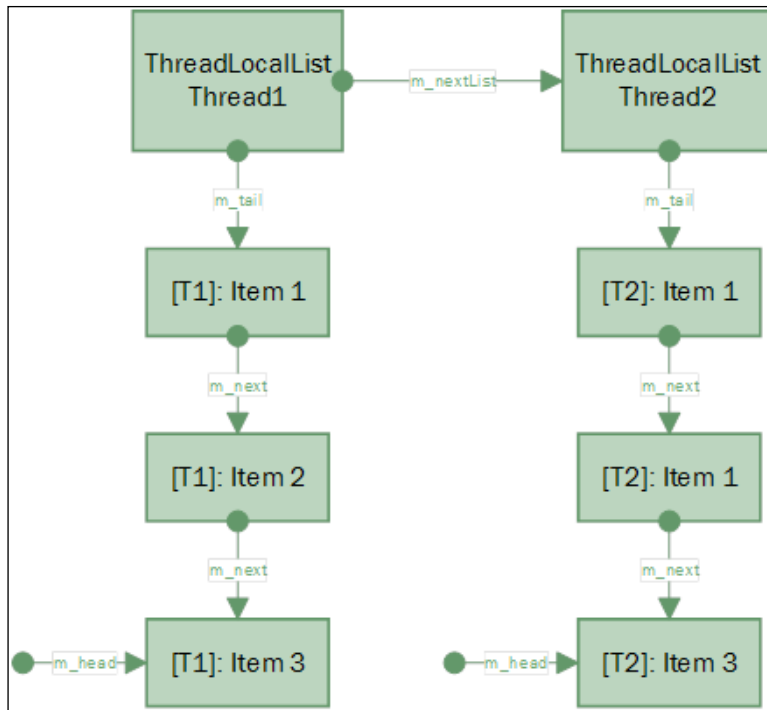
ThreadLocalList Thread1

m_nextList

ThreadLocalList Thread2

m_tail

m_tail

[T1]: Item 1

[T2]: Item 1

m_next

m_next

[T1]: Item 2

[T2]: Item 1

m_next

m_next

m_head

[T1]: Item 3

m_head

[T2]: Item 3